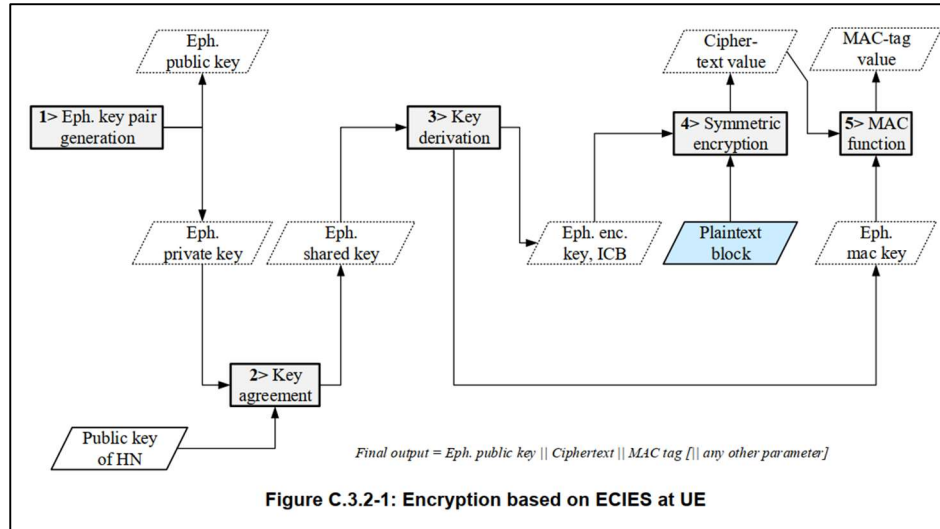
Eph. public key

1> Eph. key pair generation

Eph. private key

Eph. shared key

2> Key agreement

Public key of HN

3> Key derivation

Eph. enc. key, ICB

Cipher-text value

4> Symmetric encryption

Plaintext block

MAC-tag value

5> MAC function

Eph. mac key

Final output = Eph. public key || Ciphertext || MAC tag [|| any other parameter]

Figure C.3.2-1: Encryption based on ECIES at UE